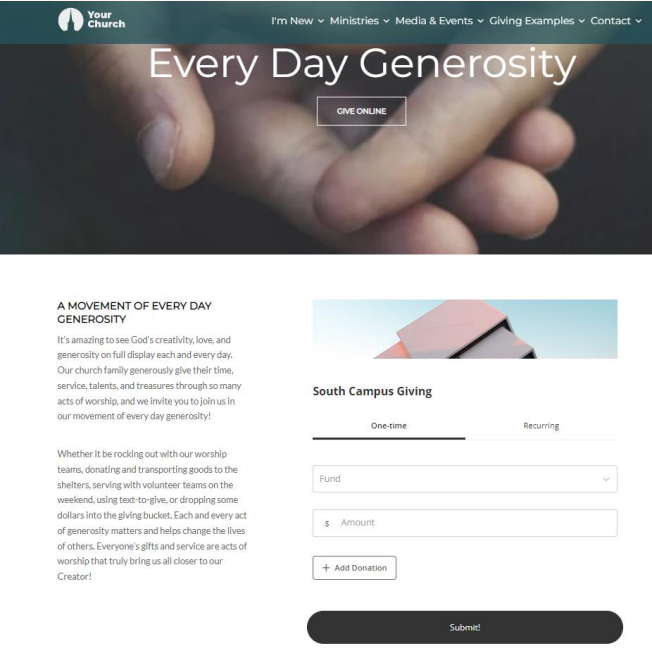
Your Church

I'm New ⌄ Ministries ⌄ Media & Events ⌄ Giving Examples ⌄ Contact ⌄

Every Day Generosity

GIVE ONLINE

A MOVEMENT OF EVERY DAY GENEROSITY

It's amazing to see God's creativity, love, and generosity on full display each and every day. Our church family generously give their time, service, talents, and treasures through so many acts of worship, and we invite you to join us in our movement of every day generosity!

Whether it be rocking out with our worship teams, donating and transporting goods to the shelters, serving with volunteer teams on the weekend, using text-to-give, or dropping some dollars into the giving bucket. Each and every act of generosity matters and helps change the lives of others. Everyone's gifts and service are acts of worship that truly bring us all closer to our Creator!

South Campus Giving

One-time

Recurring

Fund

$ Amount

+ Add Donation

Submit!